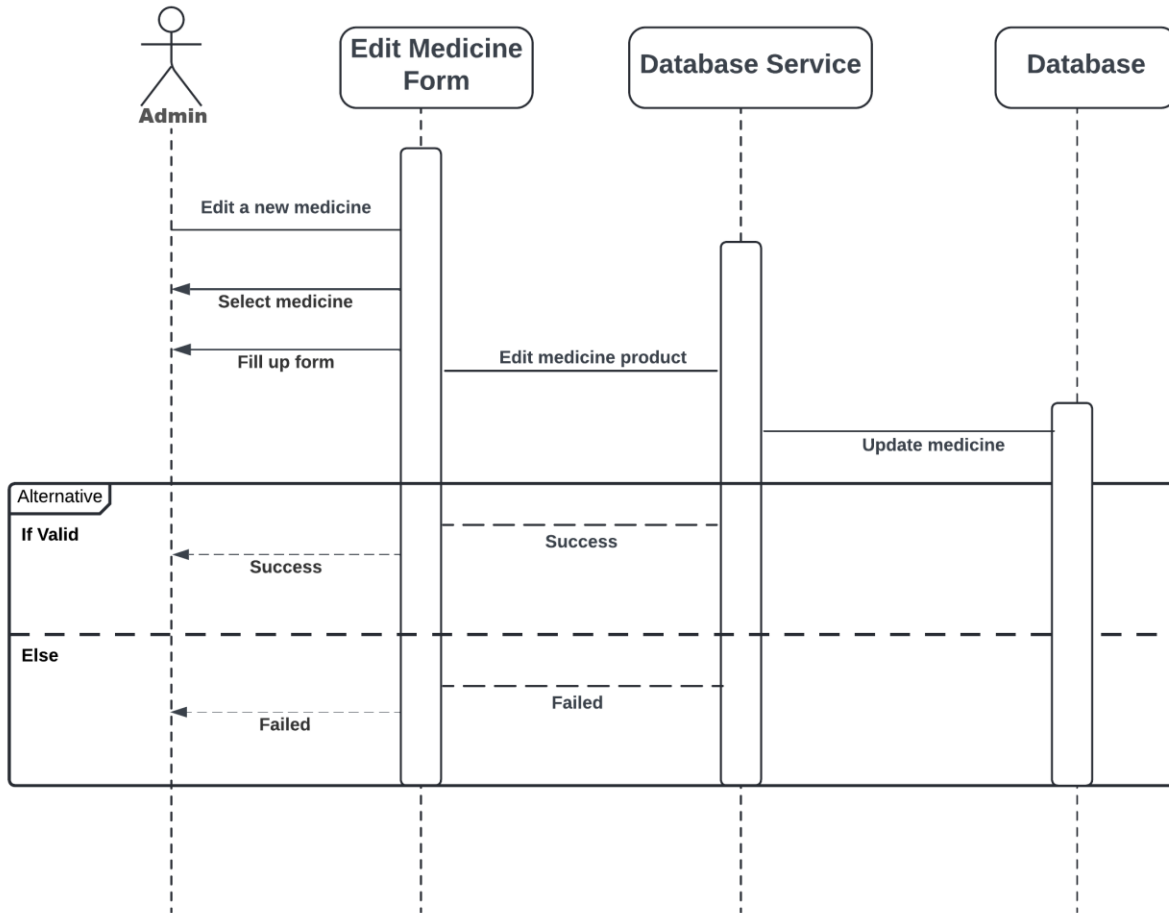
Admin

Edit Medicine Form

Database Service

Database

Edit a new medicine

Select medicine

Fill up form

Edit medicine product

Update medicine

Alternative

If Valid

Success

Success

Else

Failed

Failed